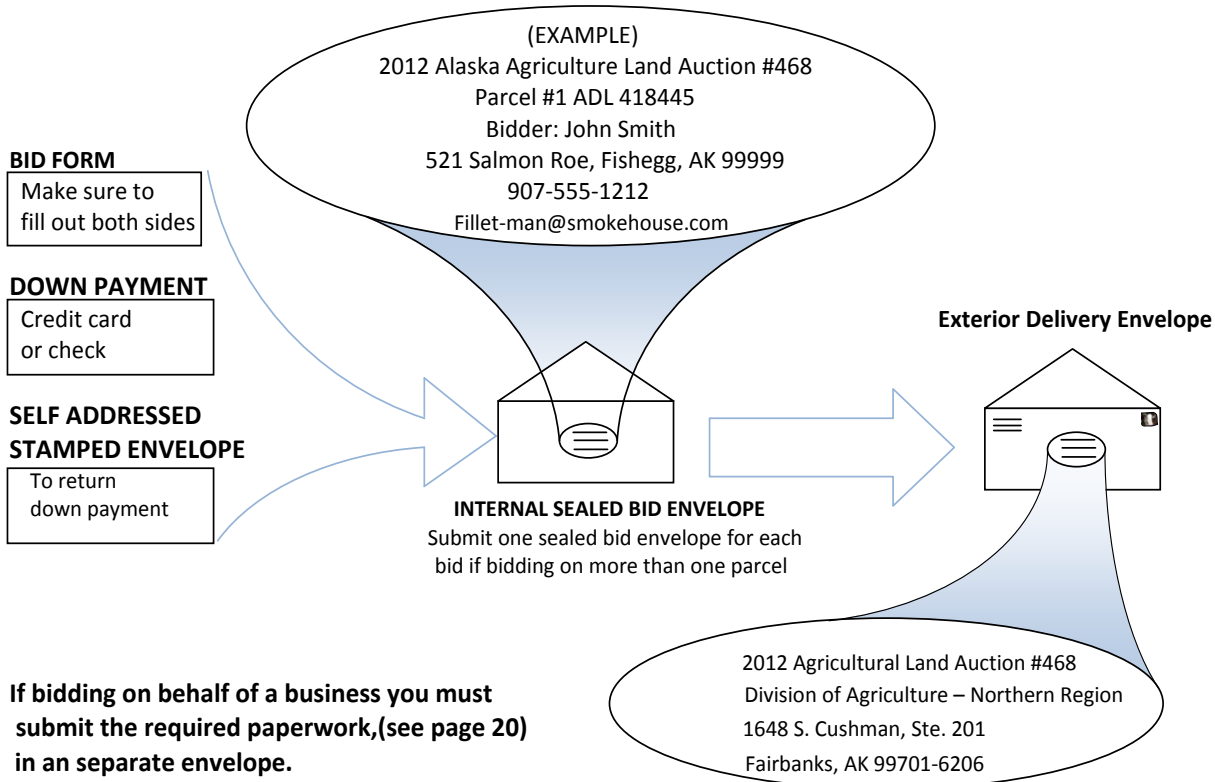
(EXAMPLE)
2012 Alaska Agriculture Land Auction #468
Parcel #1 ADL 418445
Bidder: John Smith
521 Salmon Roe, Fishegg, AK 99999
907-555-1212
Fillet-man@smokehouse.com

BID FORM
Make sure to fill out both sides

DOWN PAYMENT
Credit card or check

SELF ADDRESSED STAMPED ENVELOPE
To return down payment

INTERNAL SEALED BID ENVELOPE
Submit one sealed bid envelope for each bid if bidding on more than one parcel

Exterior Delivery Envelope

2012 Agricultural Land Auction #468
Division of Agriculture – Northern Region
1648 S. Cushman, Ste. 201
Fairbanks, AK 99701-6206

If bidding on behalf of a business you must submit the required paperwork,(see page 20) in an separate envelope.